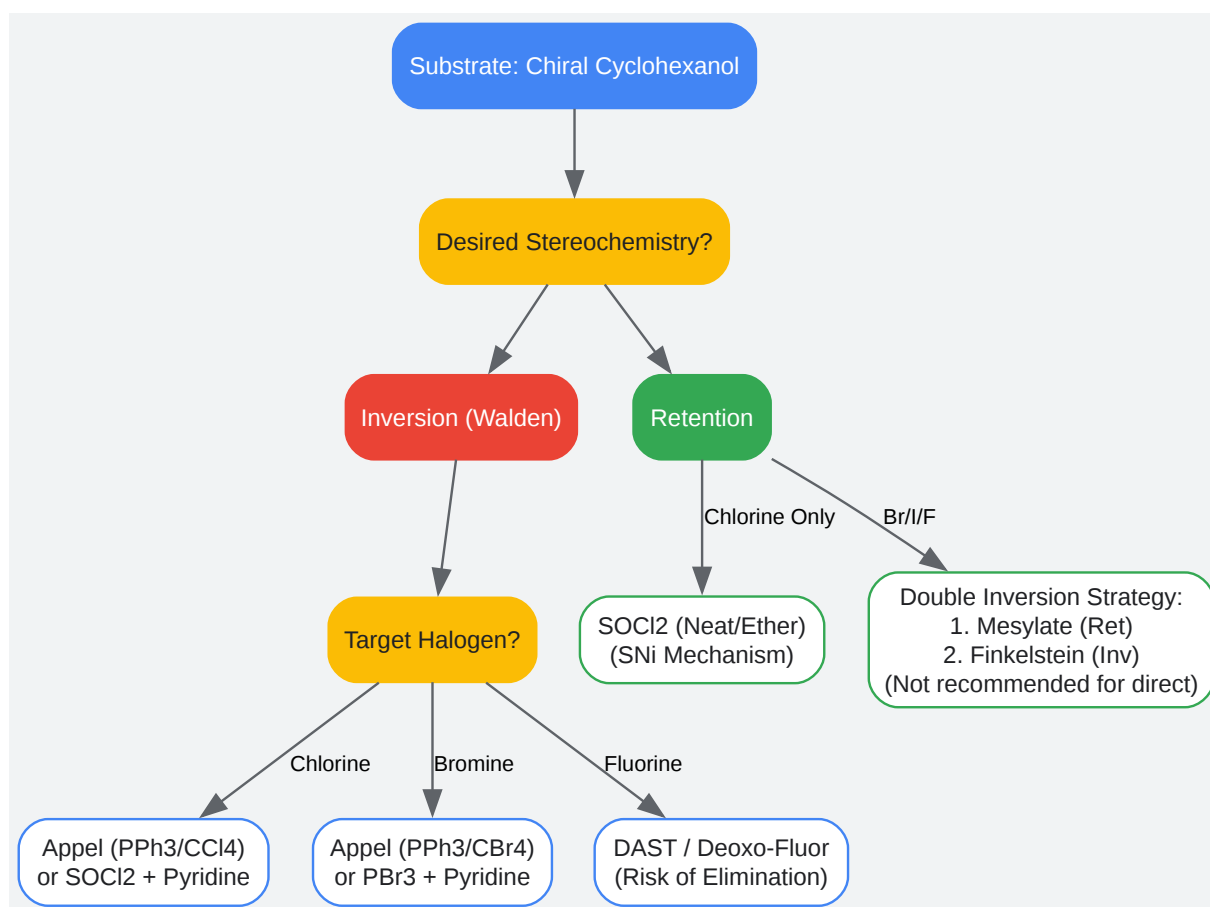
Substrate: Chiral Cyclohexanol

Desired Stereochemistry?

Inversion (Walden)

Retention

Chlorine Only

Br/I/F

Target Halogen?

SOCl2 (Neat/Ether)
(SNi Mechanism)

Double Inversion Strategy:
1. Mesylate (Ret)
2. Finkelstein (Inv)
(Not recommended for direct)

Chlorine

Bromine

Fluorine

Appel (PPh3/CCl4)
or SOCl2 + Pyridine

Appel (PPh3/CBr4)
or PBr3 + Pyridine

DAST / Deoxo-Fluor
(Risk of Elimination)